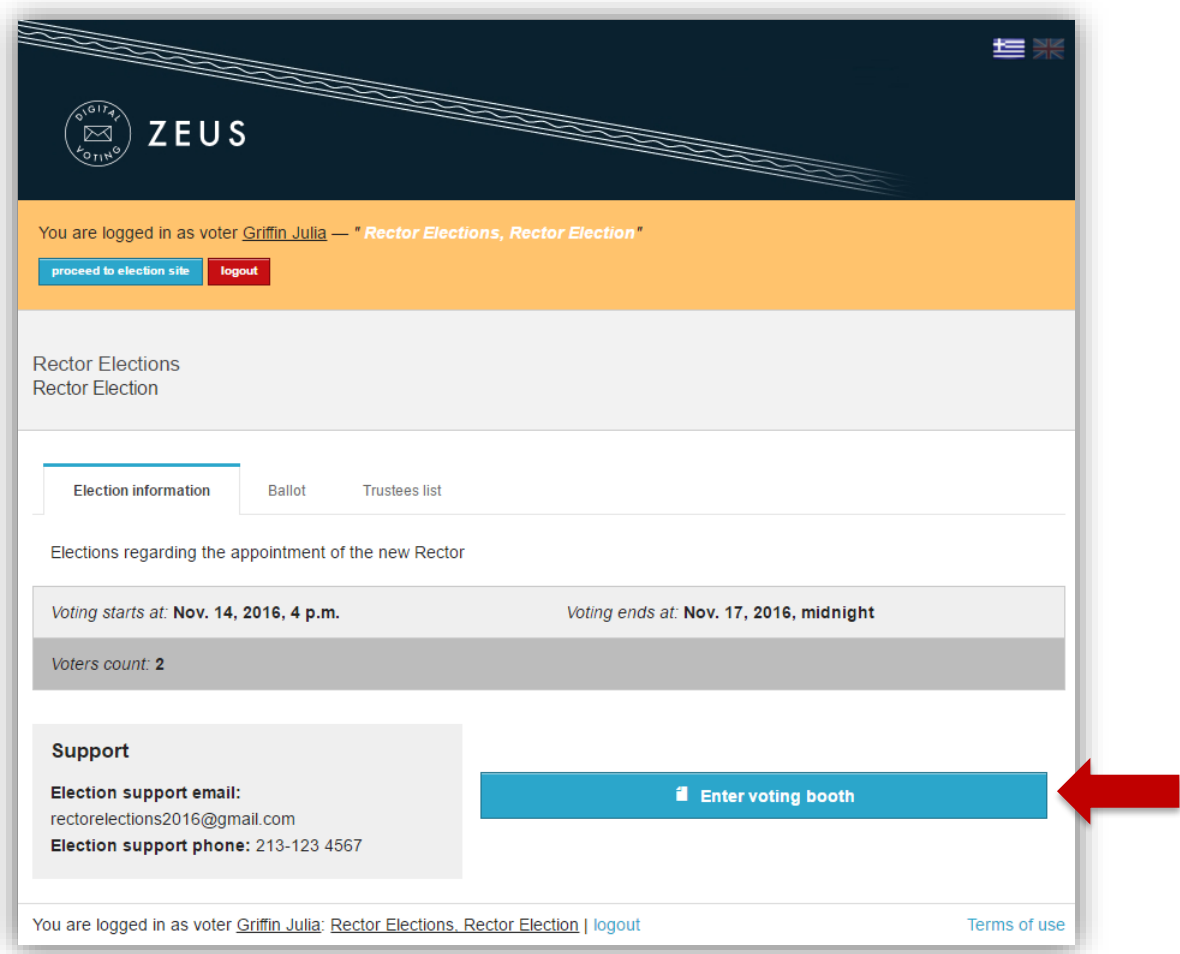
DIGITAL VOTING ZEUS

You are logged in as voter Griffin Julia — " Rector Elections, Rector Election "

proceed to election site logout

Rector Elections
Rector Election

Election information Ballot Trustees list

Elections regarding the appointment of the new Rector

Voting starts at: Nov. 14, 2016, 4 p.m. Voting ends at: Nov. 17, 2016, midnight

Voters count: 2

Support

Election support email:
rectorelections2016@gmail.com
Election support phone: 213-123 4567

Enter voting booth

You are logged in as voter Griffin Julia: Rector Elections, Rector Election | logout Terms of use